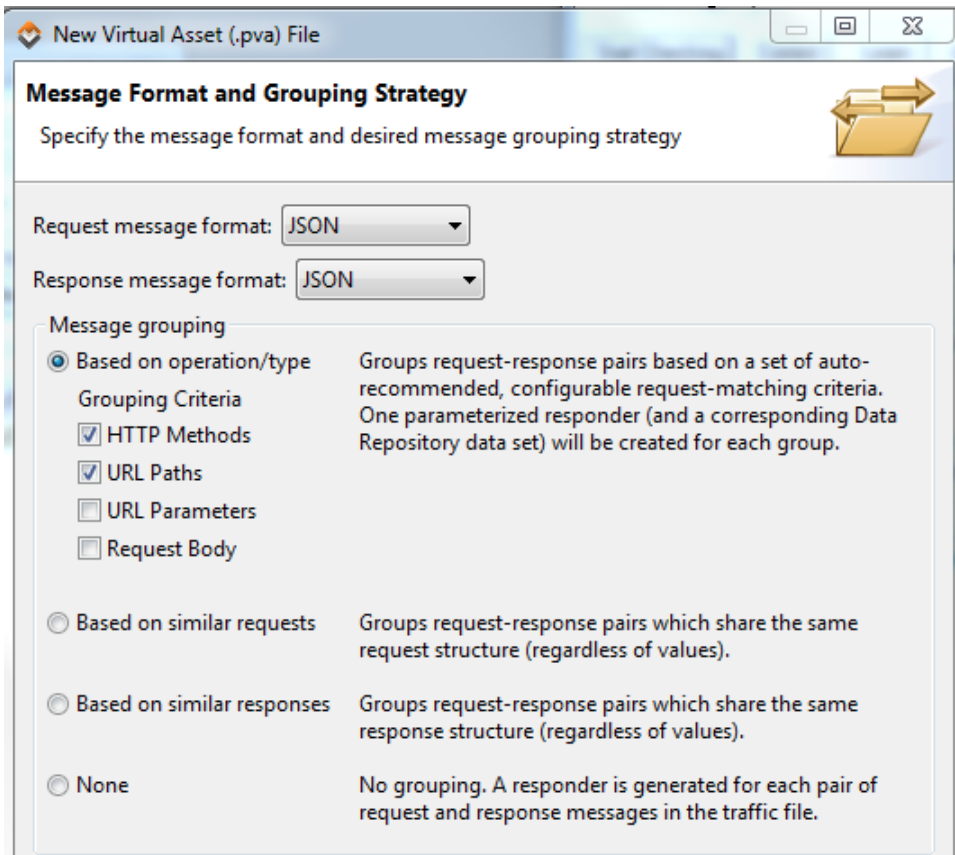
New Virtual Asset (.pva) File

Message Format and Grouping Strategy

Specify the message format and desired message grouping strategy

Request message format: JSON

Response message format: JSON

Message grouping

Based on operation/type

Grouping Criteria

HTTP Methods

URL Paths

URL Parameters

Request Body

Groups request-response pairs based on a set of auto-recommended, configurable request-matching criteria. One parameterized responder (and a corresponding Data Repository data set) will be created for each group.

Based on similar requests

Groups request-response pairs which share the same request structure (regardless of values).

Based on similar responses

Groups request-response pairs which share the same response structure (regardless of values).

None

No grouping. A responder is generated for each pair of request and response messages in the traffic file.